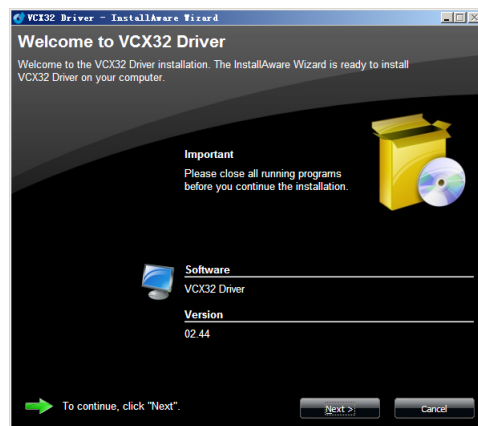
VCX32 Driver - InstallAware Wizard

Welcome to VCX32 Driver

Welcome to the VCX32 Driver installation. The InstallAware Wizard is ready to install VCX32 Driver on your computer.

Important

Please close all running programs before you continue the installation.

Software

VCX32 Driver

Version

02.44

To continue, click "Next".

Next >

Cancel